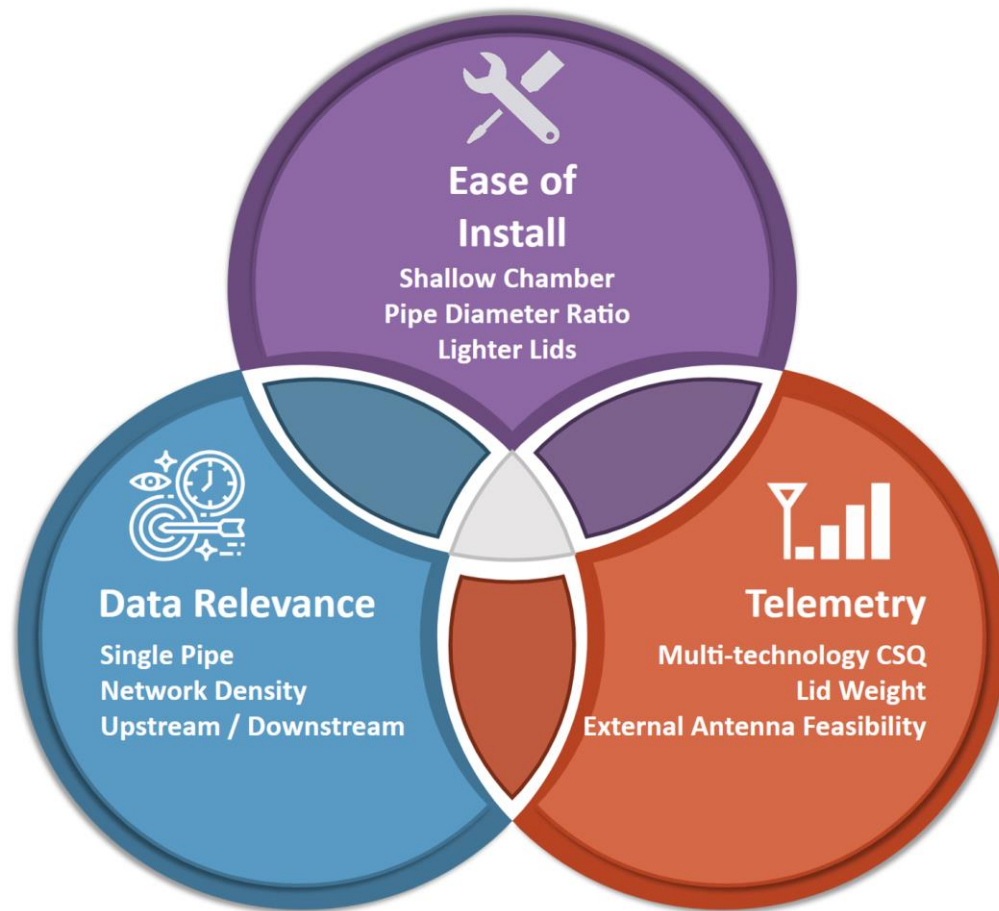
Ease of Install

Shallow Chamber
Pipe Diameter Ratio
Lighter Lids

Data Relevance

Single Pipe
Network Density
Upstream / Downstream

Telemetry

Multi-technology CSQ
Lid Weight
External Antenna Feasibility